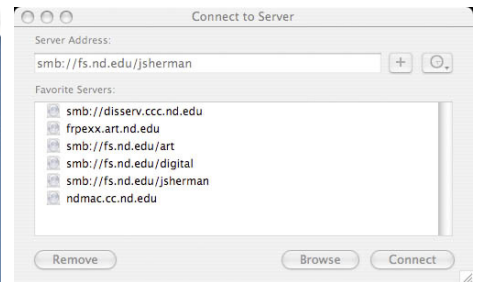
Connect to Server

Server Address:

smb://fs.nd.edu/jsherman

+

Favorite Servers:

smb://disserv.ccc.nd.edu
frpexx.art.nd.edu
smb://fs.nd.edu/art
smb://fs.nd.edu/digital
smb://fs.nd.edu/jsherman
ndmac.cc.nd.edu

Remove

Browse

Connect